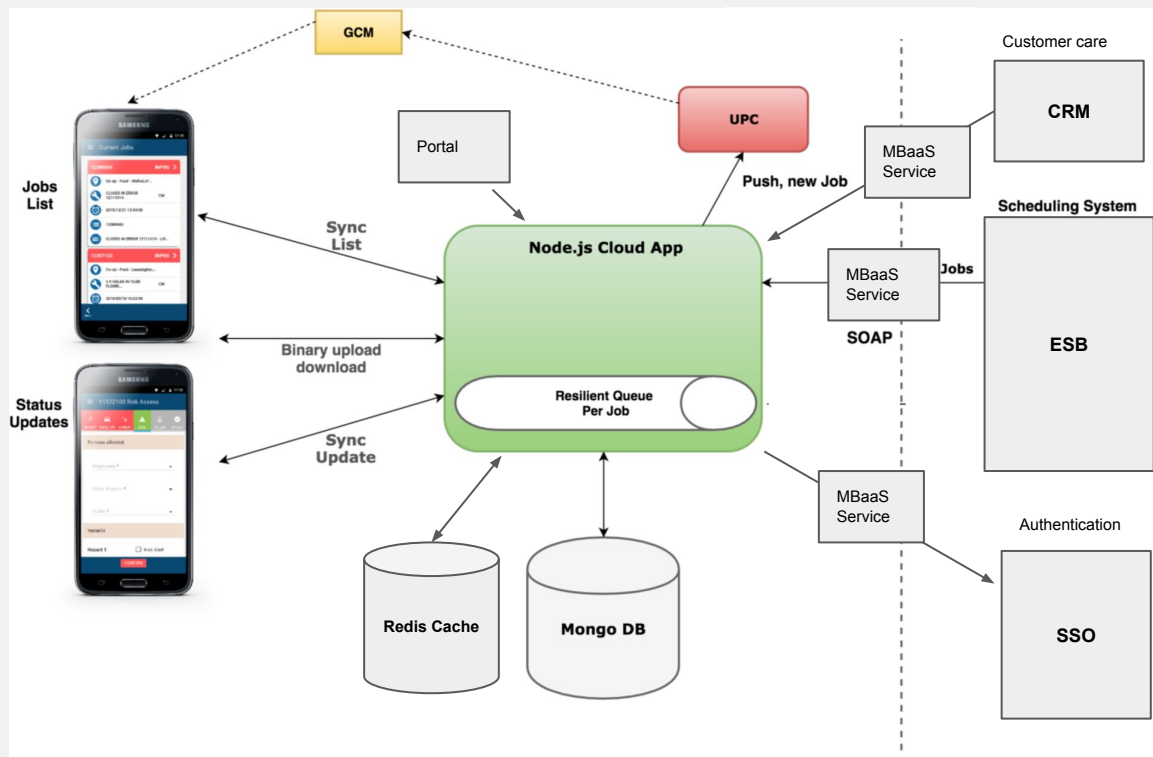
GCM

Customer care

CRM

UPC

Portal

MBaaS Service

Push, new Job

Jobs List

SAMSUNG

Current Jobs

Sync List

Node.js Cloud App

Scheduling System

Jobs

MBaaS Service

SOAP

ESB

Binary upload download

Resilient Queue Per Job

SAMSUNG

Status Updates

Sync Update

MBaaS Service

Authentication

SSO

Redis Cache

Mongo DB